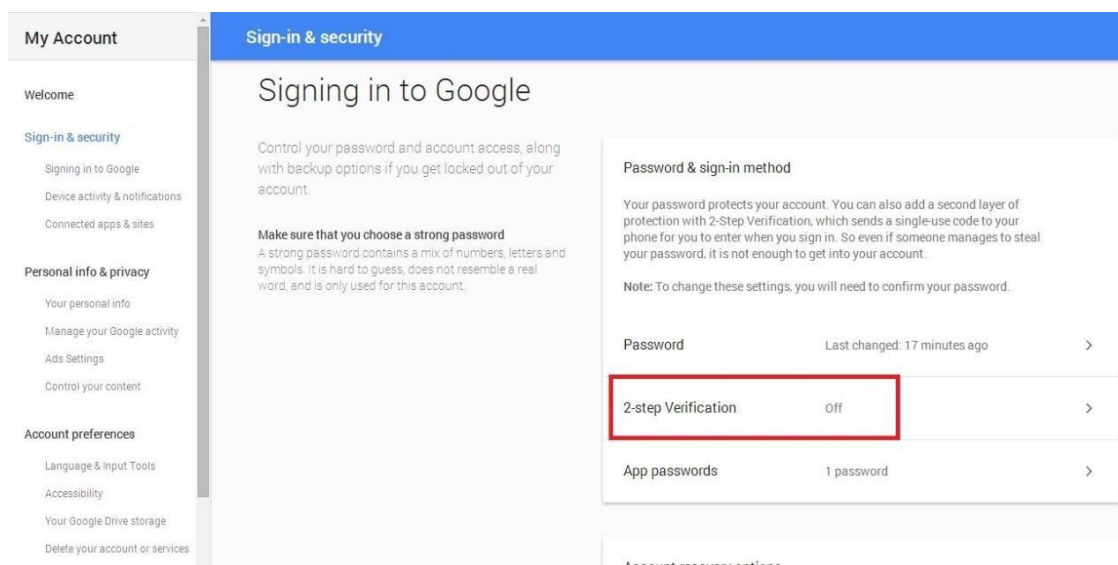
My Account

Welcome

Sign-in & security

Signing in to Google

Device activity & notifications

Connected apps & sites

Personal info & privacy

Your personal info

Manage your Google activity

Ads Settings

Control your content

Account preferences

Language & Input Tools

Accessibility

Your Google Drive storage

Delete your account or services

Sign-in & security

Signing in to Google

Control your password and account access, along with backup options if you get locked out of your account.

Make sure that you choose a strong password

A strong password contains a mix of numbers, letters and symbols. It is hard to guess, does not resemble a real word, and is only used for this account.

Password & sign-in method

Your password protects your account. You can also add a second layer of protection with 2-Step Verification, which sends a single-use code to your phone for you to enter when you sign in. So even if someone manages to steal your password, it is not enough to get into your account.

Note: To change these settings, you will need to confirm your password.

| | | |
|---|---|---|
| Password | Last changed: 17 minutes ago | > |
| 2-step Verification | Off | > |
| App passwords | 1 password | > |

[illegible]